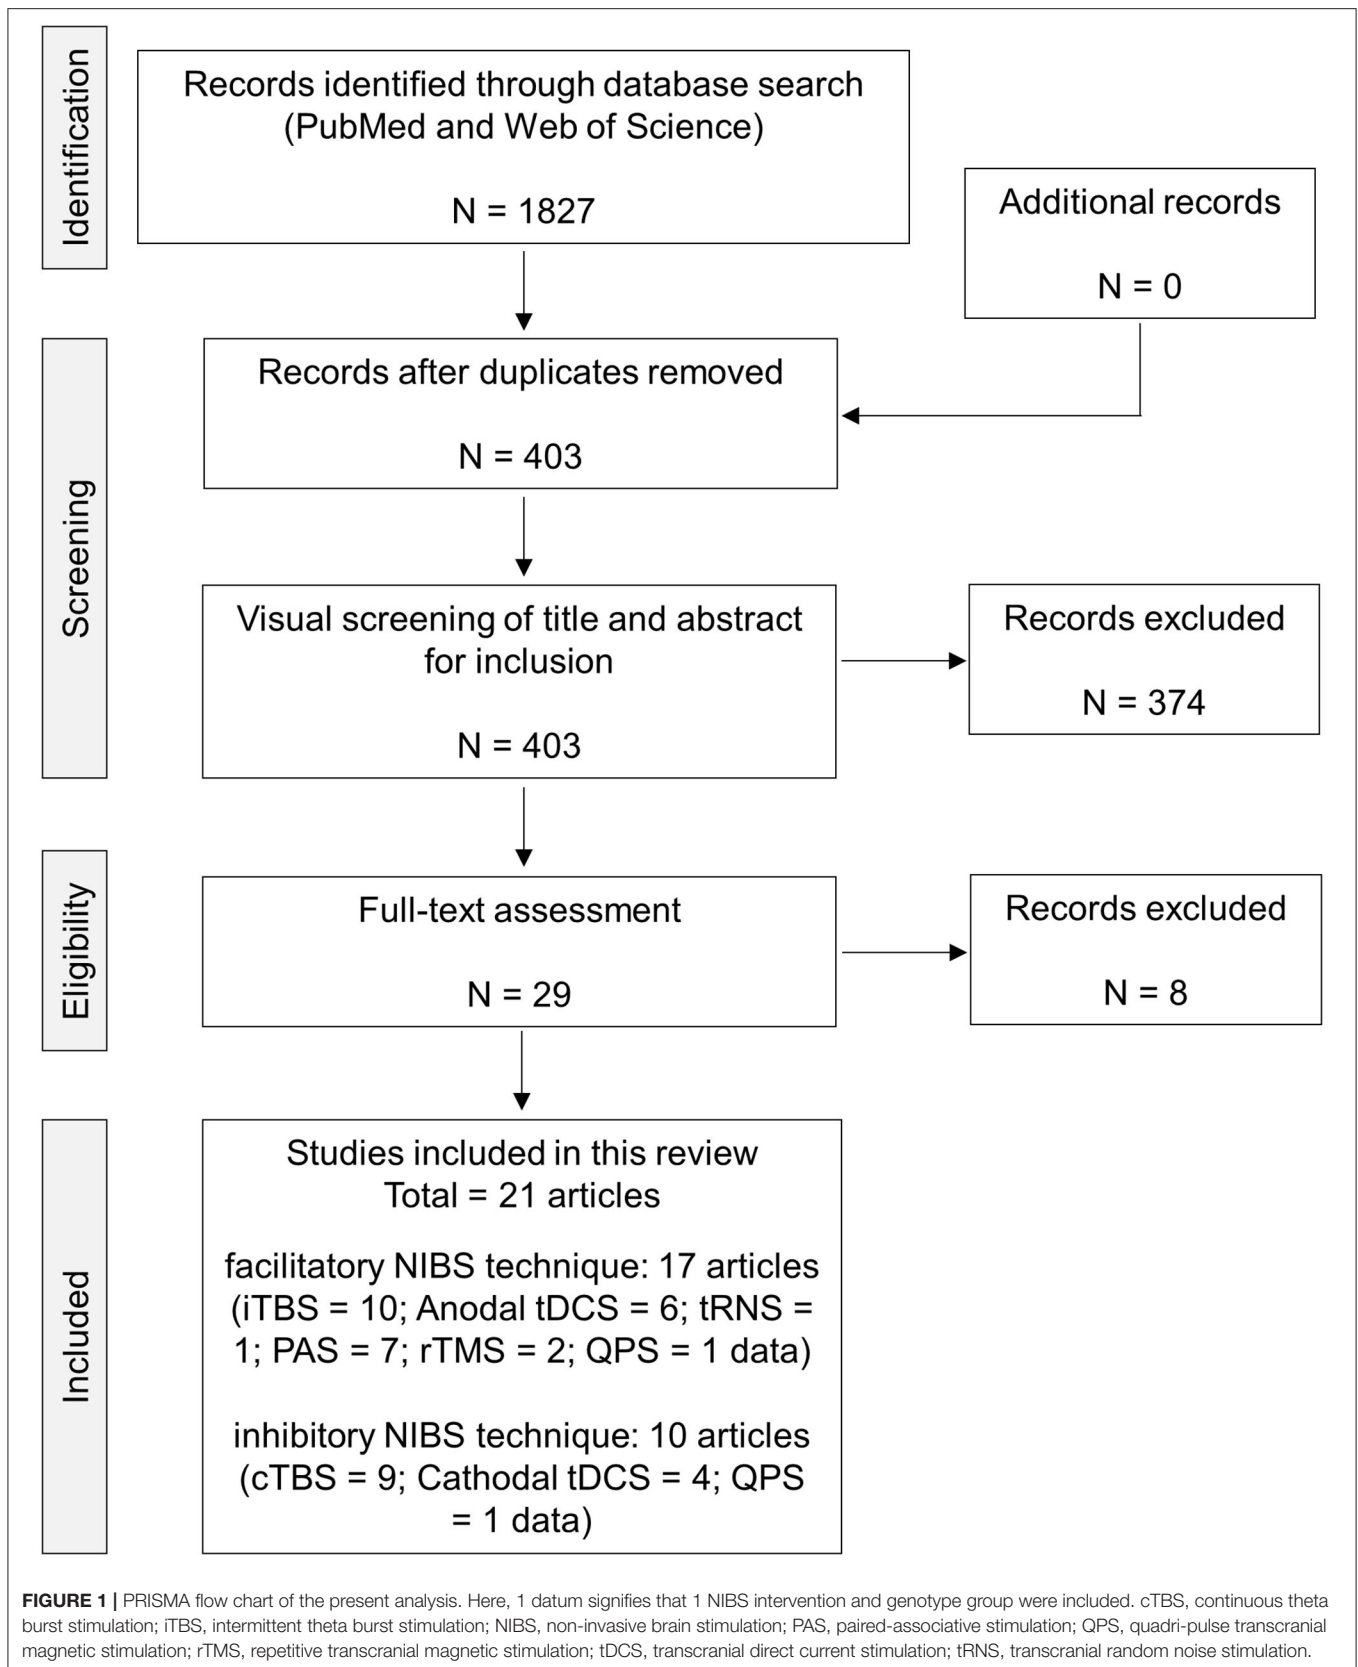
Identification

Records identified through database search (PubMed and Web of Science)

N = 1827

Additional records

N = 0

Screening

Records after duplicates removed

N = 403

Visual screening of title and abstract for inclusion

N = 403

Records excluded

N = 374

Eligibility

Full-text assessment

N = 29

Records excluded

N = 8

Included

Studies included in this review
Total = 21 articles

facilitatory NIBS technique: 17 articles (iTBS = 10; Anodal tDCS = 6; tRNS = 1; PAS = 7; rTMS = 2; QPS = 1 data)

inhibitory NIBS technique: 10 articles (cTBS = 9; Cathodal tDCS = 4; QPS = 1 data)

**FIGURE 1 |** PRISMA flow chart of the present analysis. Here, 1 datum signifies that 1 NIBS intervention and genotype group were included. cTBS, continuous theta burst stimulation; iTBS, intermittent theta burst stimulation; NIBS, non-invasive brain stimulation; PAS, paired-associative stimulation; QPS, quadri-pulse transcranial magnetic stimulation; rTMS, repetitive transcranial magnetic stimulation; tDCS, transcranial direct current stimulation; tRNS, transcranial random noise stimulation.